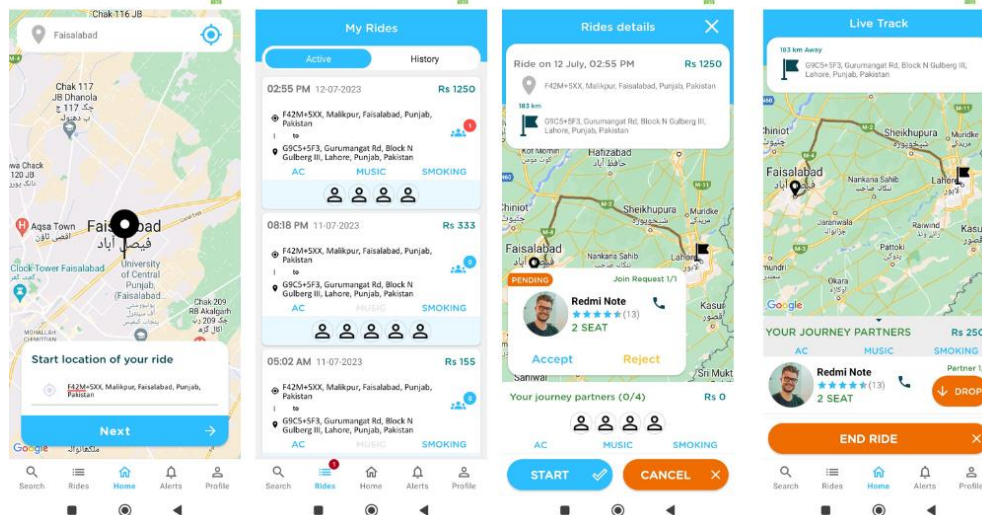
Chak 116 JB

Faisalabad

Chak 117 JB Dhanola
چک 117
ب دھنولہ

wa Chack 120 JB

Aqsa Town
اقصیٰ ٹاؤن

Faisalabad
فیصل آباد

University of Central Punjab, Faisalabad

Clock Tower Faisalabad

Chak 209 RB Akalgarh

Start location of your ride

F42M+5XX, Malikpur, Faisalabad, Punjab, Pakistan

Next

Google

Search Rides Home Alerts Profile

My Rides

Active History

02:55 PM 12-07-2023 Rs 1250

F42M+5XX, Malikpur, Faisalabad, Punjab, Pakistan

to

G9C5+5F3, Gurumangat Rd, Block N Gulberg III, Lahore, Punjab, Pakistan

1

AC MUSIC SMOKING

08:18 PM 11-07-2023 Rs 333

F42M+5XX, Malikpur, Faisalabad, Punjab, Pakistan

to

G9C5+5F3, Gurumangat Rd, Block N Gulberg III, Lahore, Punjab, Pakistan

0

AC MUSIC SMOKING

05:02 AM 11-07-2023 Rs 155

F42M+5XX, Malikpur, Faisalabad, Punjab, Pakistan

to

G9C5+5F3, Gurumangat Rd, Block N Gulberg III, Lahore, Punjab, Pakistan

0

AC MUSIC SMOKING

Search Rides Home Alerts Profile

Rides details

Ride on 12 July, 02:55 PM Rs 1250

F42M+5XX, Malikpur, Faisalabad, Punjab, Pakistan

183 km

G9C5+5F3, Gurumangat Rd, Block N Gulberg III, Lahore, Punjab, Pakistan

Hafizabad

Chiniot

Sheikhupura

Muridke

Faisalabad

Nankana Sahib

Lahore

PENDING Join Request 1/1

Redmi Note
★★★★★(13)
2 SEAT

Accept Reject

Kasur

Sahiwal

Sri Mukt

Your journey partners (0/4) Rs 0

AC MUSIC SMOKING

START CANCEL

Live Track

183 km Away

G9C5+5F3, Gurumangat Rd, Block N Gulberg III, Lahore, Punjab, Pakistan

Chiniot

Sheikhupura

Muridke

Faisalabad

Nankana Sahib

Lahore

Jaranwala

Raiwind

Kasur

Pattoki

Okara

Google

YOUR JOURNEY PARTNERS Rs 250

AC MUSIC SMOKING

Redmi Note
★★★★★(13)
2 SEAT

Partner 1

DROP

END RIDE

Search Rides Home Alerts Profile